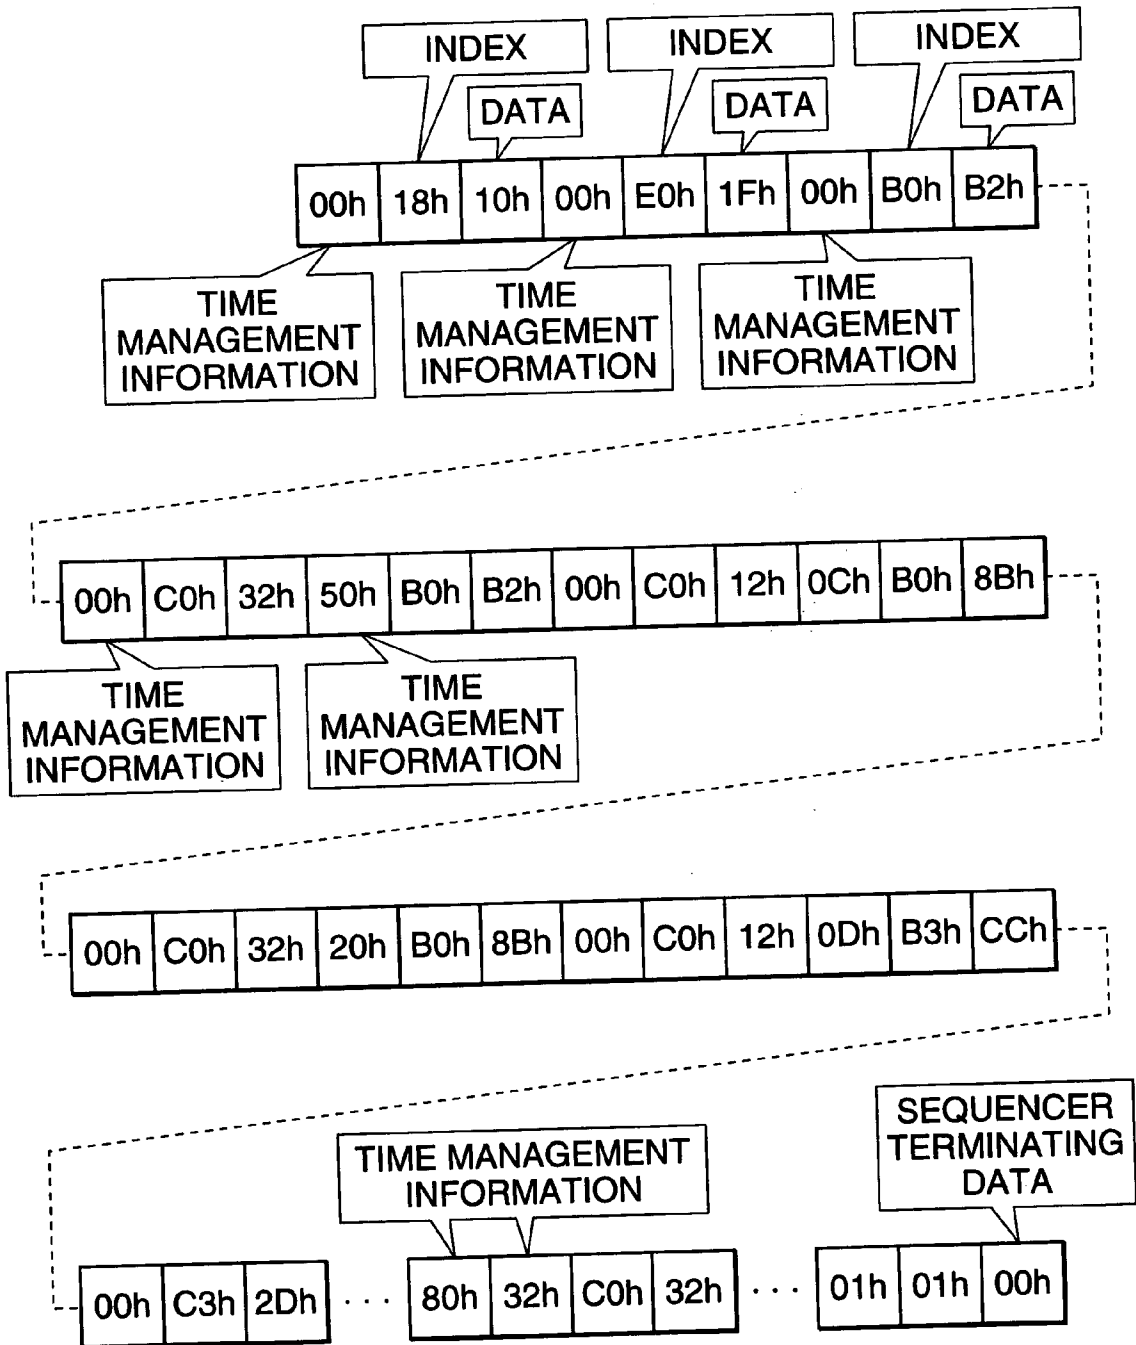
INDEX
DATA
INDEX
DATA
INDEX
DATA

| 00h | 18h | 10h | 00h | E0h | 1Fh | 00h | B0h | B2h |
|---|---|---|---|---|---|---|---|---|

TIME MANAGEMENT INFORMATION
TIME MANAGEMENT INFORMATION
TIME MANAGEMENT INFORMATION

| 00h | C0h | 32h | 50h | B0h | B2h | 00h | C0h | 12h | 0Ch | B0h | 8Bh |
|---|---|---|---|---|---|---|---|---|---|---|---|

TIME MANAGEMENT INFORMATION
TIME MANAGEMENT INFORMATION

| 00h | C0h | 32h | 20h | B0h | 8Bh | 00h | C0h | 12h | 0Dh | B3h | CCh |
|---|---|---|---|---|---|---|---|---|---|---|---|

TIME MANAGEMENT INFORMATION
SEQUENCER TERMINATING DATA

| 00h | C3h | 2Dh |
|---|---|---|

· · ·

| 80h | 32h | C0h | 32h |
|---|---|---|---|

· · ·

| 01h | 01h | 00h |
|---|---|---|